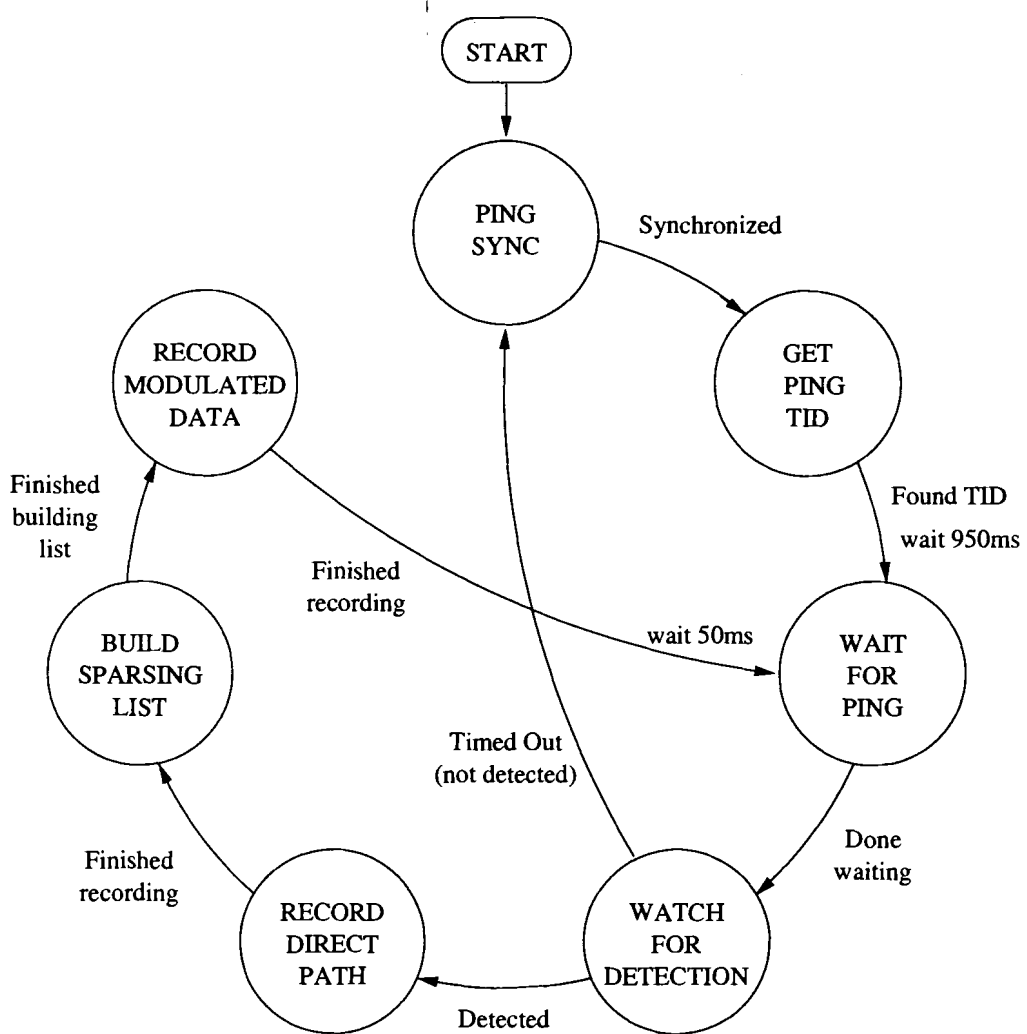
START

PING SYNC

Synchronized

GET PING TID

Found TID
wait 950ms

WAIT FOR PING

Done waiting

WATCH FOR DETECTION

Detected

RECORD DIRECT PATH

Finished recording

BUILD SPARSING LIST

Finished building list

RECORD MODULATED DATA

Finished recording

wait 50ms

Timed Out
(not detected)